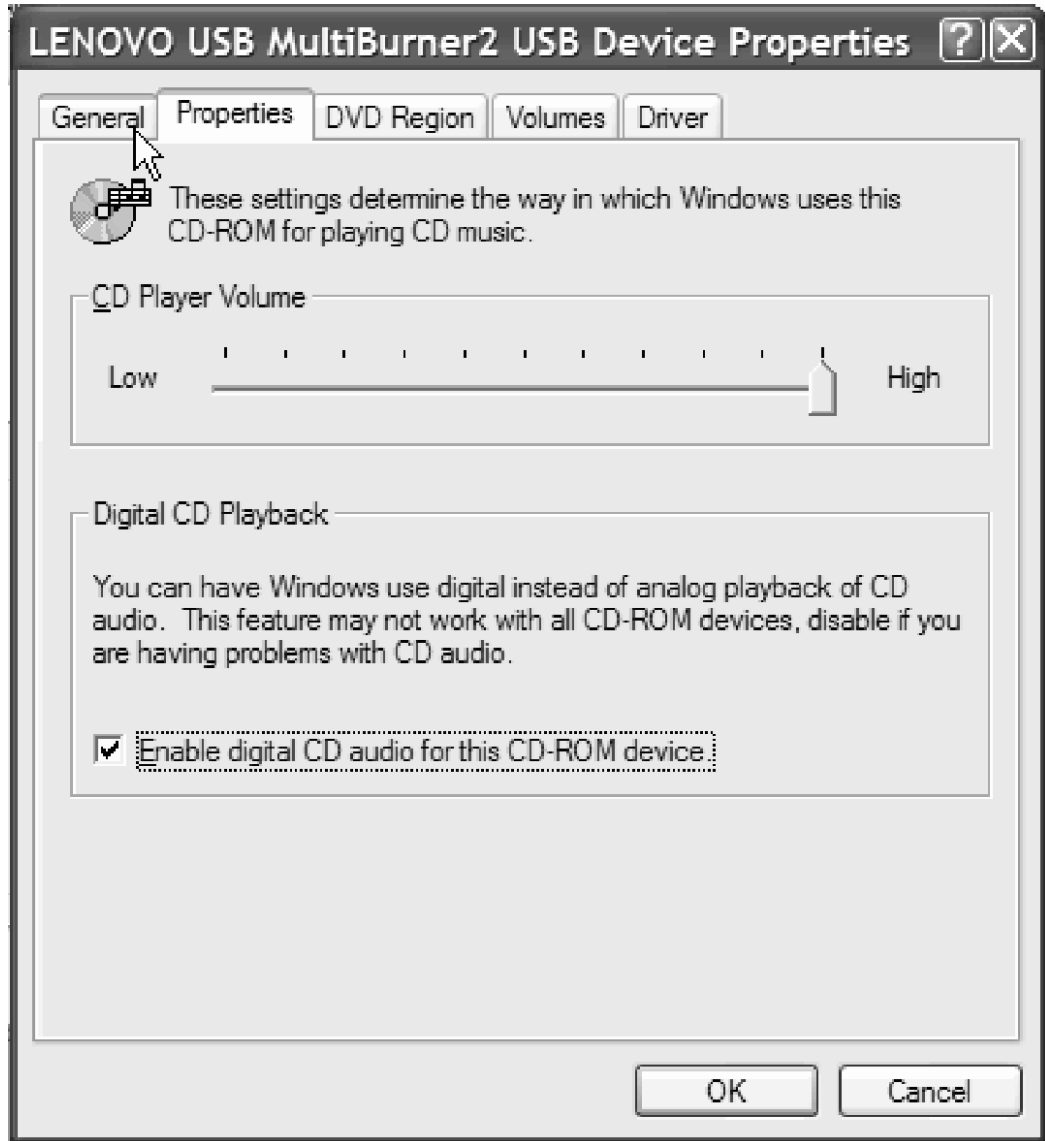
LENOVO USB MultiBurner2 USB Device Properties ? X

General Properties DVD Region Volumes Driver

These settings determine the way in which Windows uses this CD-ROM for playing CD music.

CD Player Volume

Low High

Digital CD Playback

You can have Windows use digital instead of analog playback of CD audio. This feature may not work with all CD-ROM devices, disable if you are having problems with CD audio.

☑ Enable digital CD audio for this CD-ROM device.

OK Cancel